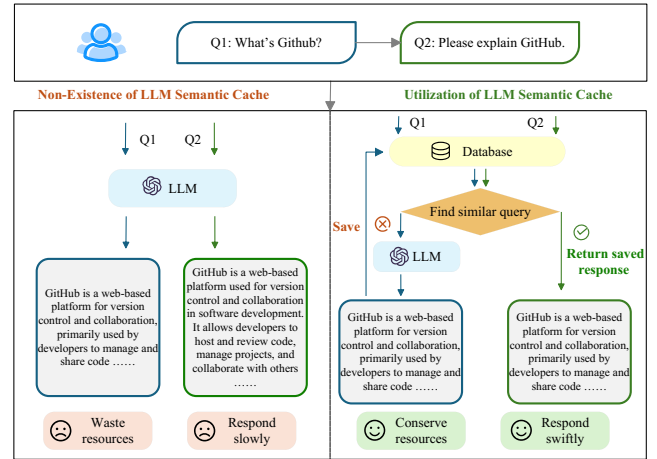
Q1: What's Github?

Q2: Please explain GitHub.

Non-Existence of LLM Semantic Cache

Q1 Q2

LLM

GitHub is a web-based platform for version control and collaboration, primarily used by developers to manage and share code ……

GitHub is a web-based platform used for version control and collaboration in software development. It allows developers to host and review code, manage projects, and collaborate with others ……

Waste resources

Respond slowly

Utilization of LLM Semantic Cache

Q1 Q2

Database

Find similar query

Save

LLM

Return saved response

GitHub is a web-based platform for version control and collaboration, primarily used by developers to manage and share code ……

GitHub is a web-based platform for version control and collaboration, primarily used by developers to manage and share code ……

Conserve resources

Respond swiftly